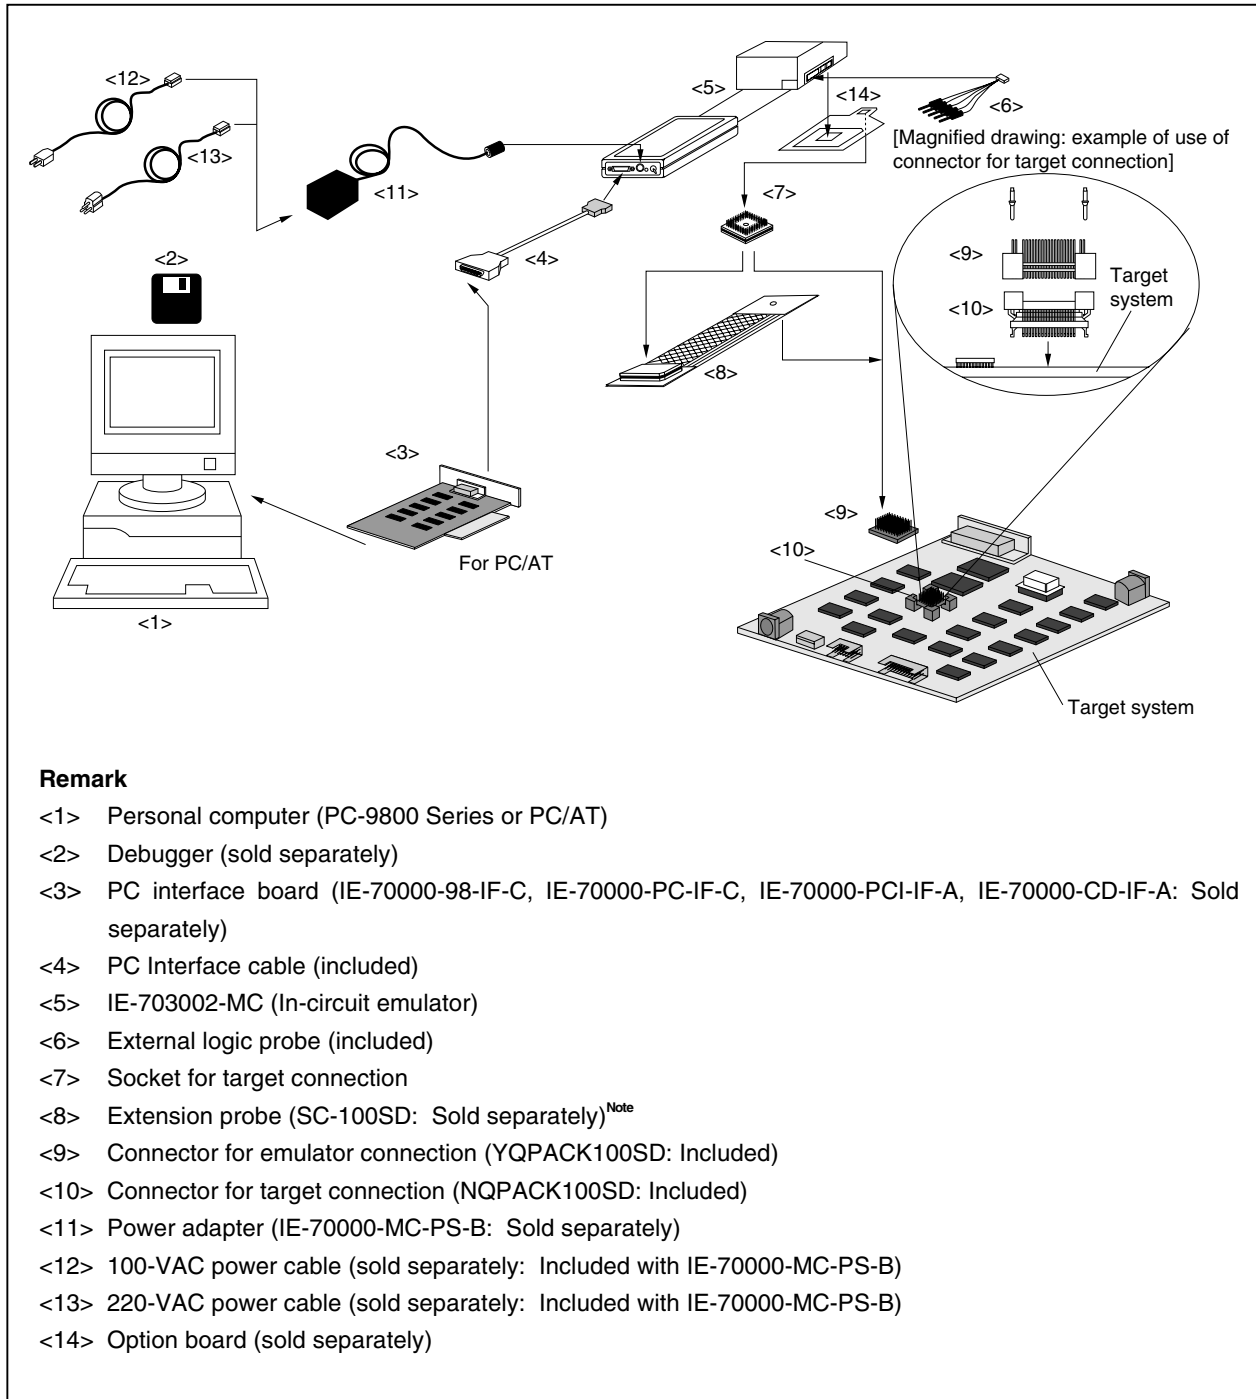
<12>

<13>

<11>

<5>

<14>

<6>

[Magnified drawing: example of use of connector for target connection]

<7>

<2>

<4>

<9>

Target system

<10>

<8>

<3>

<9>

<10>

For PC/AT

<1>

Target system

**Remark**

<1> Personal computer (PC-9800 Series or PC/AT)

<2> Debugger (sold separately)

<3> PC interface board (IE-70000-98-IF-C, IE-70000-PC-IF-C, IE-70000-PCI-IF-A, IE-70000-CD-IF-A: Sold separately)

<4> PC Interface cable (included)

<5> IE-703002-MC (In-circuit emulator)

<6> External logic probe (included)

<7> Socket for target connection

<8> Extension probe (SC-100SD: Sold separately)$^{Note}$

<9> Connector for emulator connection (YQPACK100SD: Included)

<10> Connector for target connection (NQPACK100SD: Included)

<11> Power adapter (IE-70000-MC-PS-B: Sold separately)

<12> 100-VAC power cable (sold separately: Included with IE-70000-MC-PS-B)

<13> 220-VAC power cable (sold separately: Included with IE-70000-MC-PS-B)

<14> Option board (sold separately)